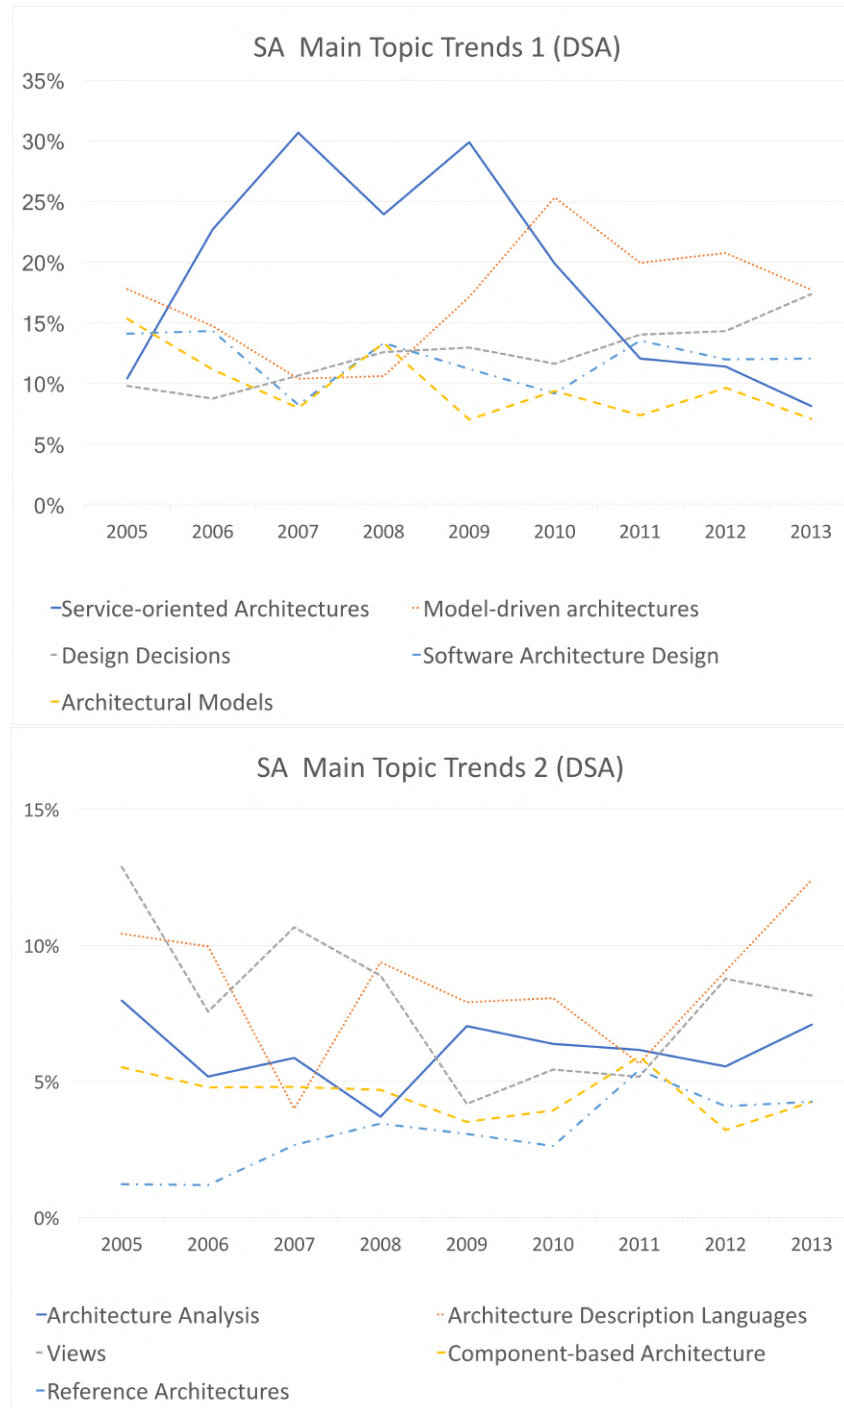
SA Main Topic Trends 1 (DSA)

35%
30%
25%
20%
15%
10%
5%
0%

2005 2006 2007 2008 2009 2010 2011 2012 2013

Service-oriented Architectures
Model-driven architectures
Design Decisions
Software Architecture Design
Architectural Models

SA Main Topic Trends 2 (DSA)

15%
10%
5%
0%

2005 2006 2007 2008 2009 2010 2011 2012 2013

Architecture Analysis
Architecture Description Languages
Views
Component-based Architecture
Reference Architectures